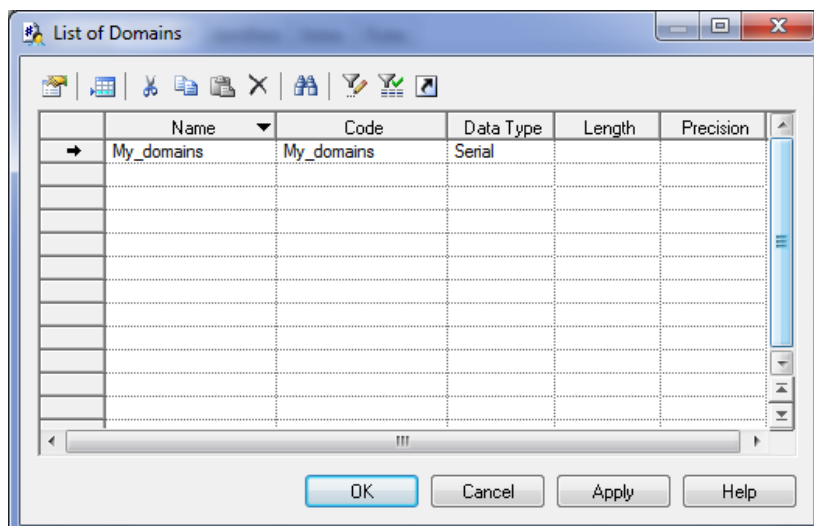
List of Domains

| | Name | Code | Data Type | Length | Precision |
|---|---|---|---|---|---|
| → | My_domains | My_domains | Serial | | |
| | | | | | |
| | | | | | |
| | | | | | |
| | | | | | |
| | | | | | |
| | | | | | |
| | | | | | |
| | | | | | |
| | | | | | |
| | | | | | |
| | | | | | |

OK Cancel Apply Help